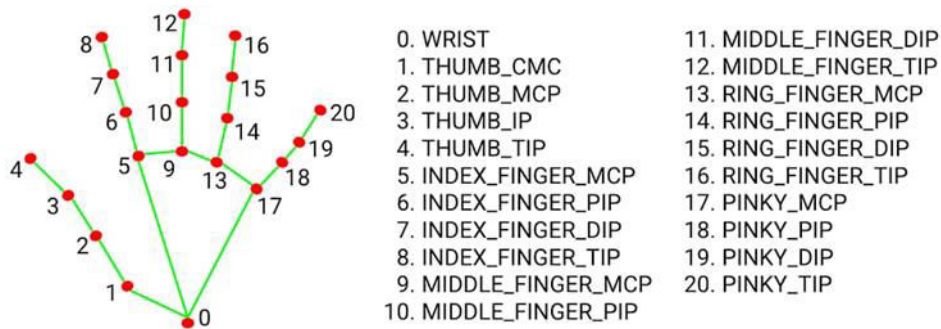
12
8
11
16
7
15
10
20
6
14
4
5
9
19
13
18
17
3
2
1
0

0. WRIST
1. THUMB_CMC
2. THUMB_MCP
3. THUMB_IP
4. THUMB_TIP
5. INDEX_FINGER_MCP
6. INDEX_FINGER_PIP
7. INDEX_FINGER_DIP
8. INDEX_FINGER_TIP
9. MIDDLE_FINGER_MCP
10. MIDDLE_FINGER_PIP

11. MIDDLE_FINGER_DIP
12. MIDDLE_FINGER_TIP
13. RING_FINGER_MCP
14. RING_FINGER_PIP
15. RING_FINGER_DIP
16. RING_FINGER_TIP
17. PINKY_MCP
18. PINKY_PIP
19. PINKY_DIP
20. PINKY_TIP